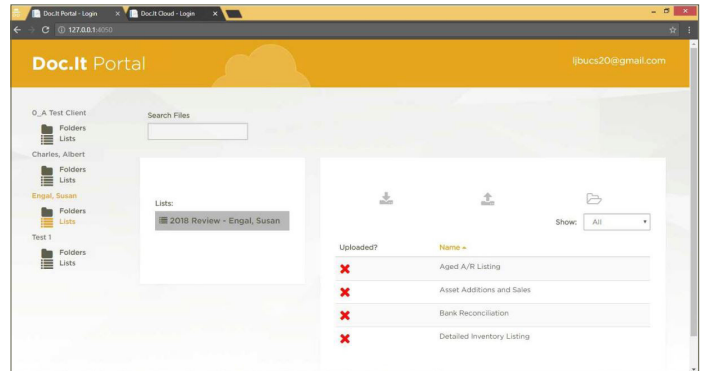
Doc.It Portal - Login ×
Doc.It Cloud - Login ×

127.0.0.1:4050

Doc.It Portal

ljbucs20@gmail.com

0_A Test Client
Folders
Lists
Charles, Albert
Folders
Lists
Engal, Susan
Folders
Lists
Test 1
Folders
Lists

Search Files

Lists:
2018 Review - Engal, Susan

Show: All

| Uploaded? | Name ▲ |
|---|---|
| ✖ | Aged A/R Listing |
| ✖ | Asset Additions and Sales |
| ✖ | Bank Reconciliation |
| ✖ | Detailed Inventory Listing |